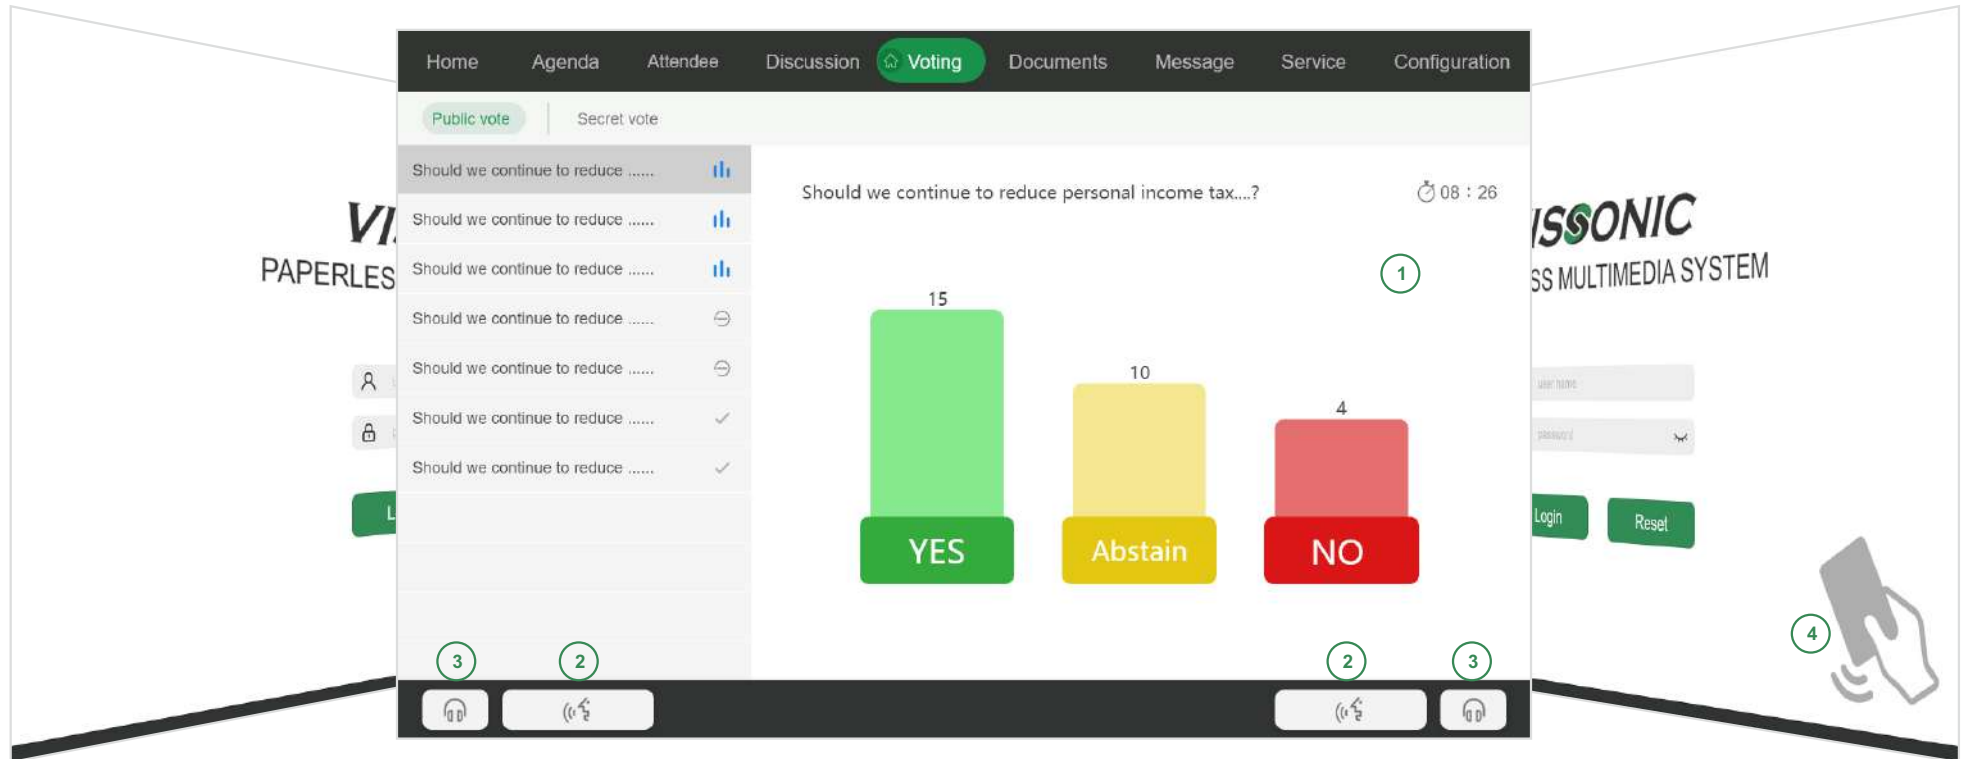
Home Agenda Attendee Discussion Voting Documents Message Service Configuration

Public vote | Secret vote

VI

PAPERLES

Should we continue to reduce ......
Should we continue to reduce ......
Should we continue to reduce ......
Should we continue to reduce ......
Should we continue to reduce ......
Should we continue to reduce ......
Should we continue to reduce ......

Should we continue to reduce personal income tax....?

08 : 26

1

15

10

4

YES

Abstain

NO

ISSONIC

SS MULTIMEDIA SYSTEM

user name

password

L

Login

Reset

4

3

2

2

3